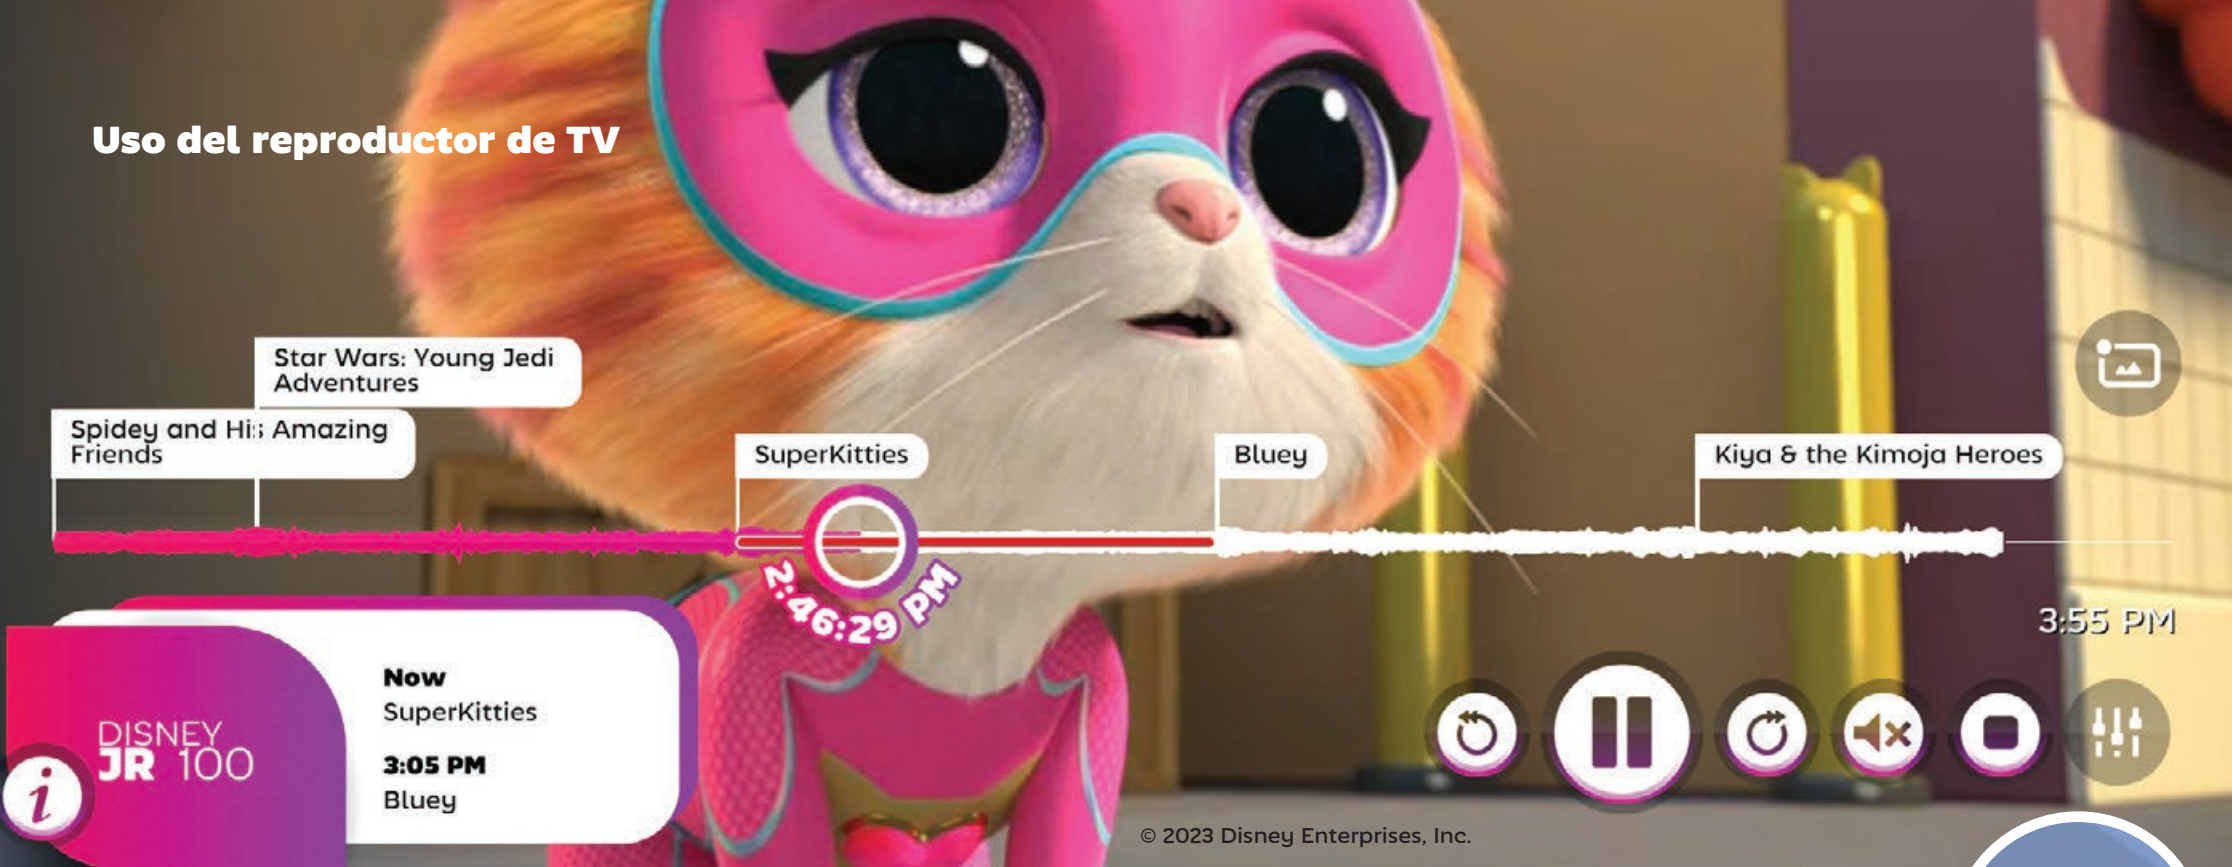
Uso del reproductor de TV

Star Wars: Young Jedi Adventures

Spidey and His Amazing Friends

SuperKitties

Bluey

Kiya & the Kimoja Heroes

2:46:29 PM

3:55 PM

DISNEY JR 100

Now
SuperKitties

3:05 PM
Bluey

© 2023 Disney Enterprises, Inc.